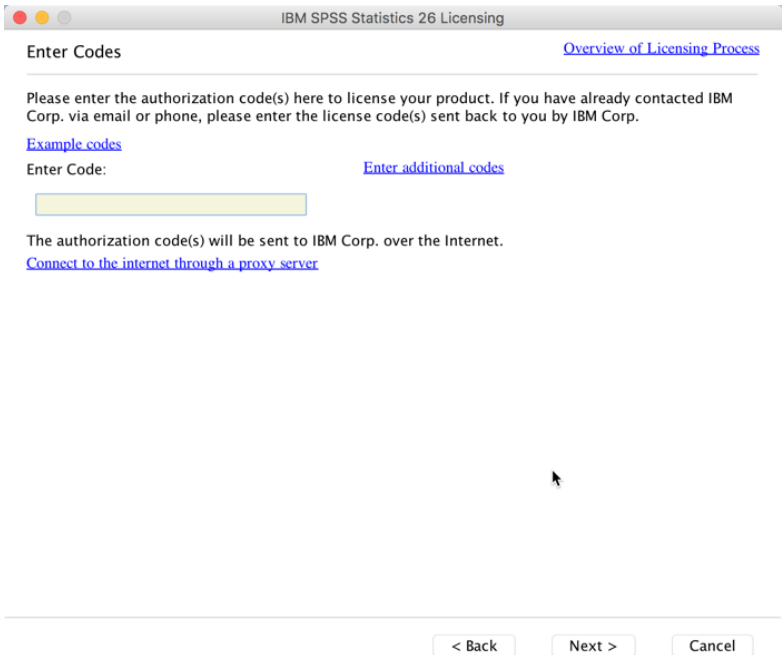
IBM SPSS Statistics 26 Licensing

Enter Codes

Overview of Licensing Process

Please enter the authorization code(s) here to license your product. If you have already contacted IBM Corp. via email or phone, please enter the license code(s) sent back to you by IBM Corp.

Example codes

Enter Code:

Enter additional codes

The authorization code(s) will be sent to IBM Corp. over the Internet.

Connect to the internet through a proxy server

< Back

Next >

Cancel